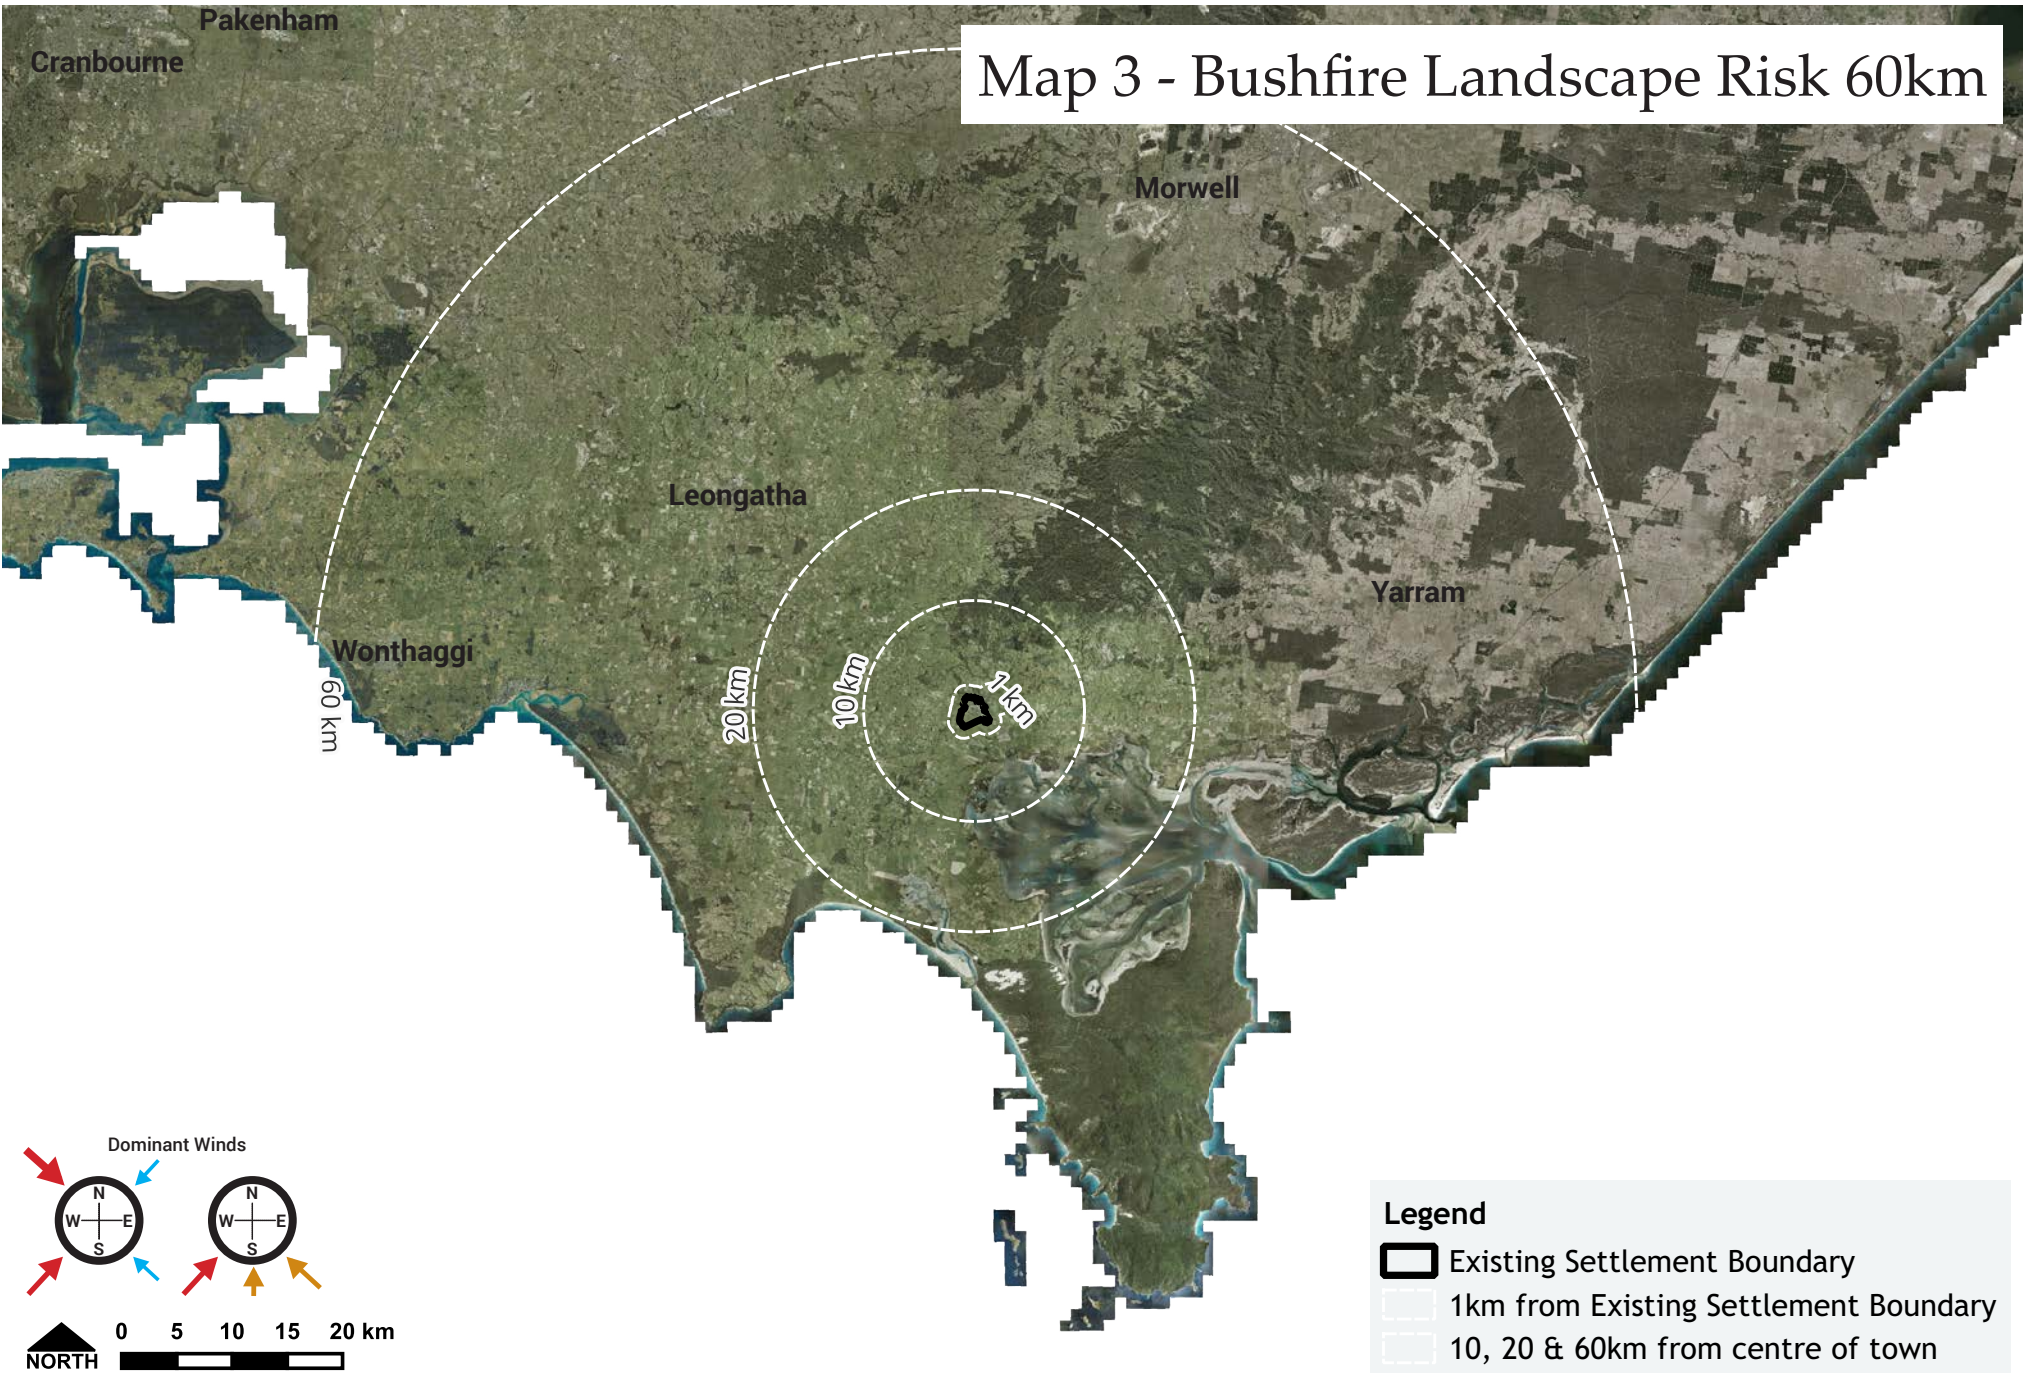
Map 3 - Bushfire Landscape Risk 60km

Pakenham
Cranbourne
Morwell
Leongatha
Yarram
Wonthaggi
60 km
20 km
10 km
1 km

Dominant Winds
N
W
E
S
N
W
E
S

NORTH
0 5 10 15 20 km

Legend
Existing Settlement Boundary
1km from Existing Settlement Boundary
10, 20 & 60km from centre of town